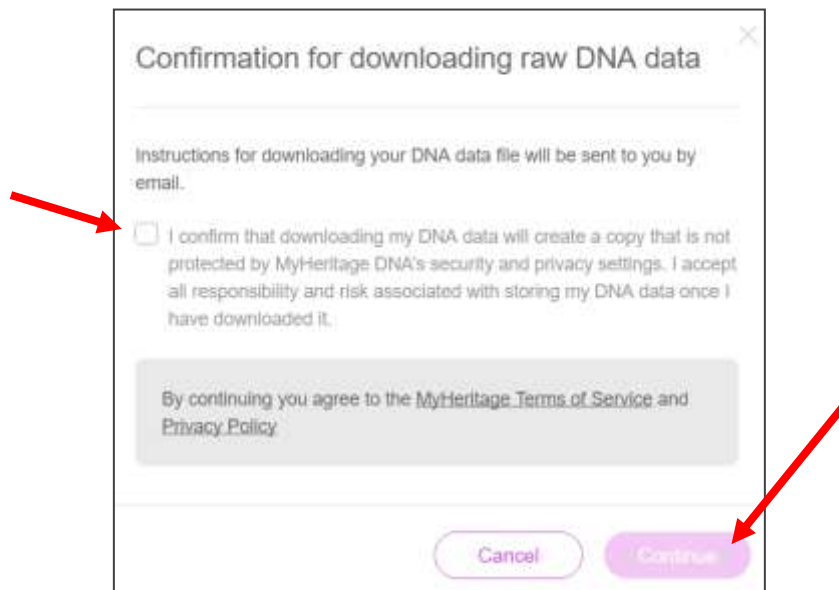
Confirmation for downloading raw DNA data

Instructions for downloading your DNA data file will be sent to you by email.

I confirm that downloading my DNA data will create a copy that is not protected by MyHeritage DNA's security and privacy settings. I accept all responsibility and risk associated with storing my DNA data once I have downloaded it.

By continuing you agree to the MyHeritage Terms of Service and Privacy Policy

Cancel

Continue